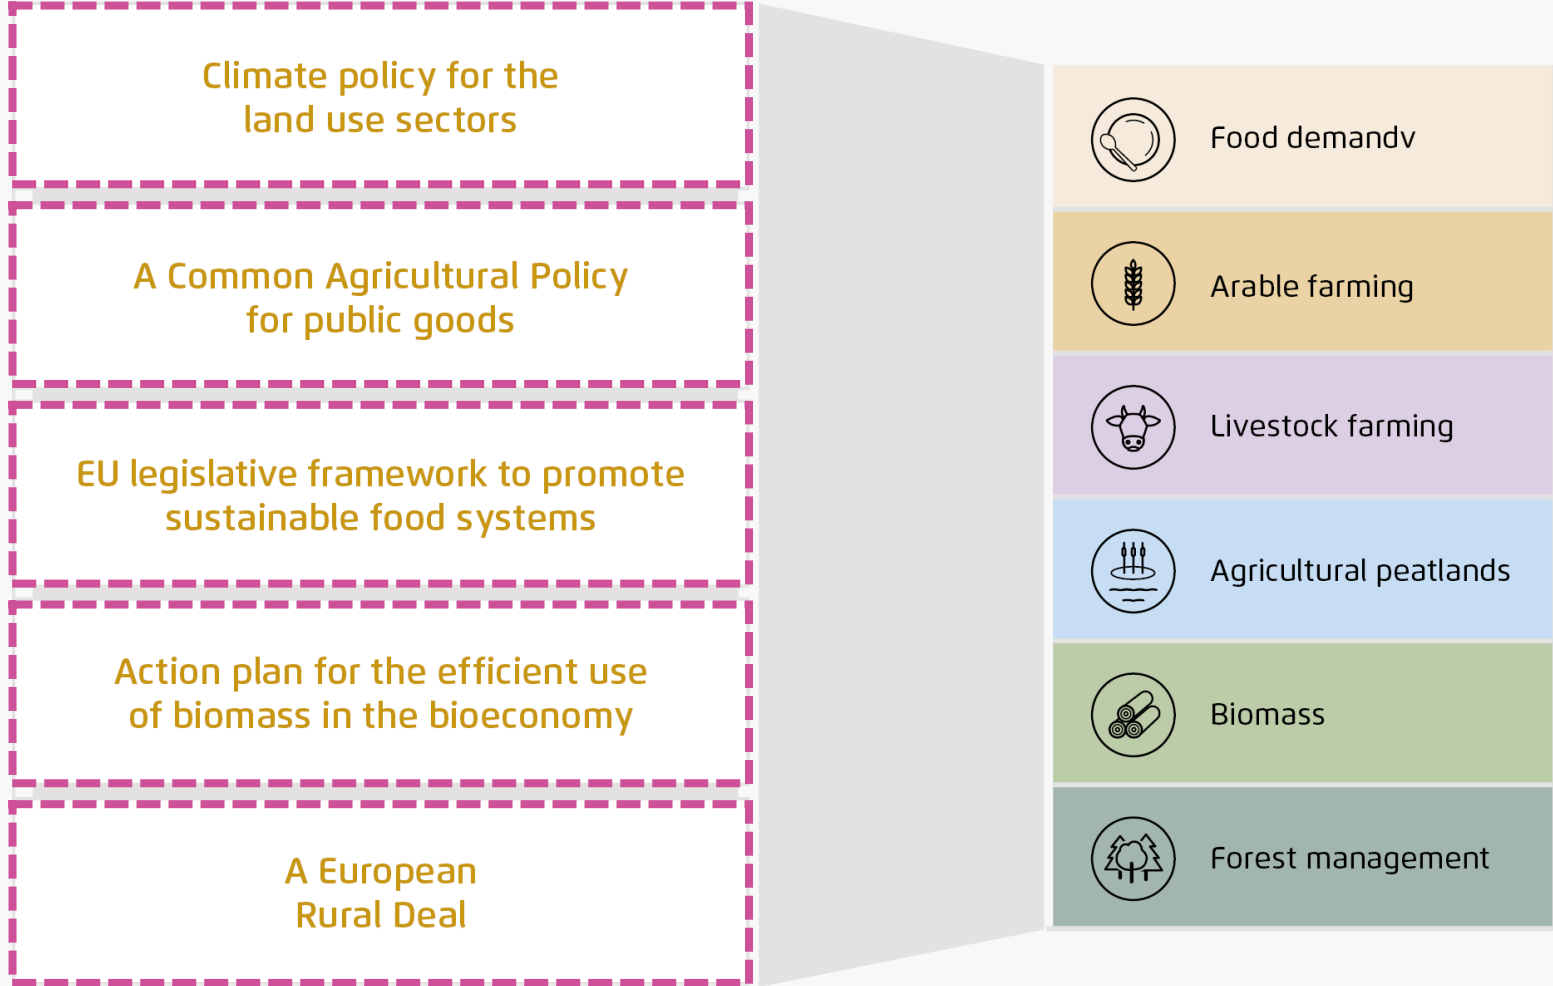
Climate policy for the land use sectors

A Common Agricultural Policy for public goods

EU legislative framework to promote sustainable food systems

Action plan for the efficient use of biomass in the bioeconomy

A European Rural Deal

Food demandv

Arable farming

Livestock farming

Agricultural peatlands

Biomass

Forest management